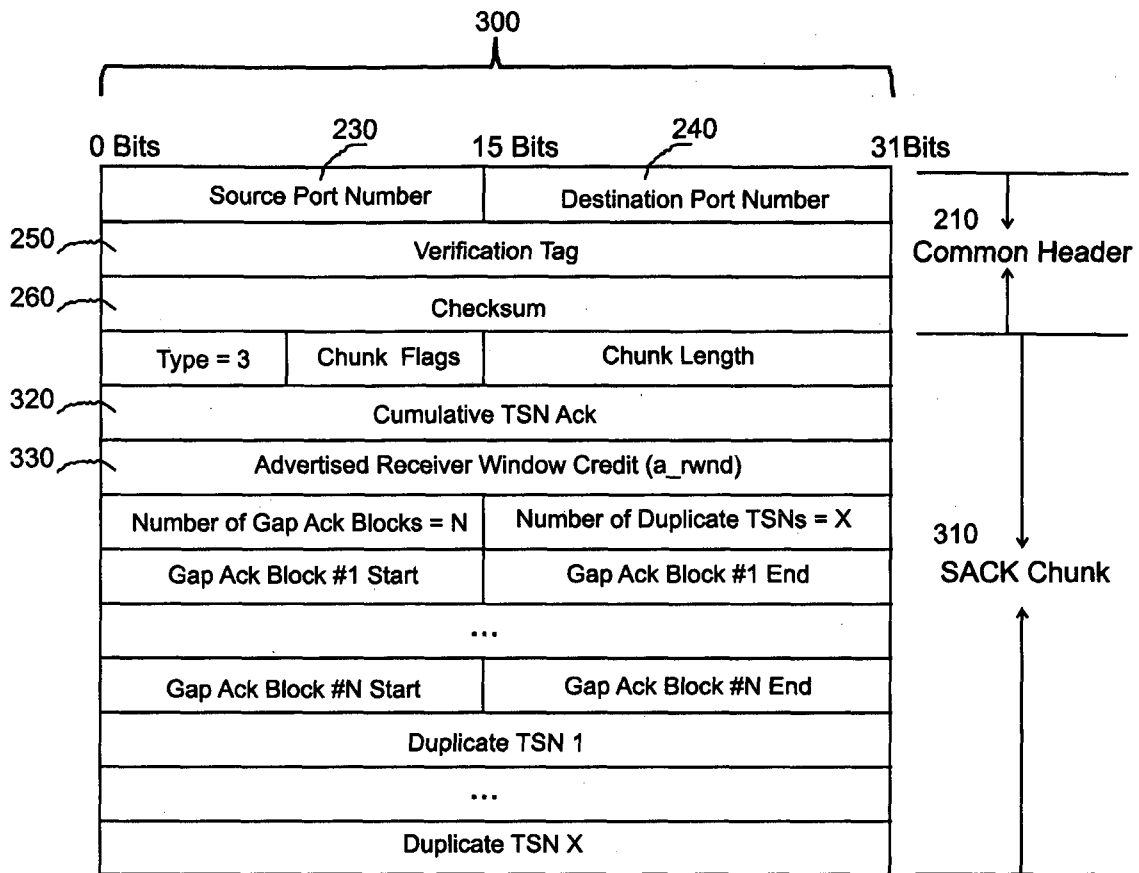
300

0 Bits

230

15 Bits

240

31Bits

| Source Port Number | | Destination Port Number |
|---|---|---|
| Verification Tag | | |
| Checksum | | |
| Type = 3 | Chunk Flags | Chunk Length |
| Cumulative TSN Ack | | |
| Advertised Receiver Window Credit (a_rwnd) | | |
| Number of Gap Ack Blocks = N | | Number of Duplicate TSNs = X |
| Gap Ack Block #1 Start | | Gap Ack Block #1 End |
| ... | | |
| Gap Ack Block #N Start | | Gap Ack Block #N End |
| Duplicate TSN 1 | | |
| ... | | |
| Duplicate TSN X | | |

250

260

320

330

210
Common Header

310
SACK Chunk